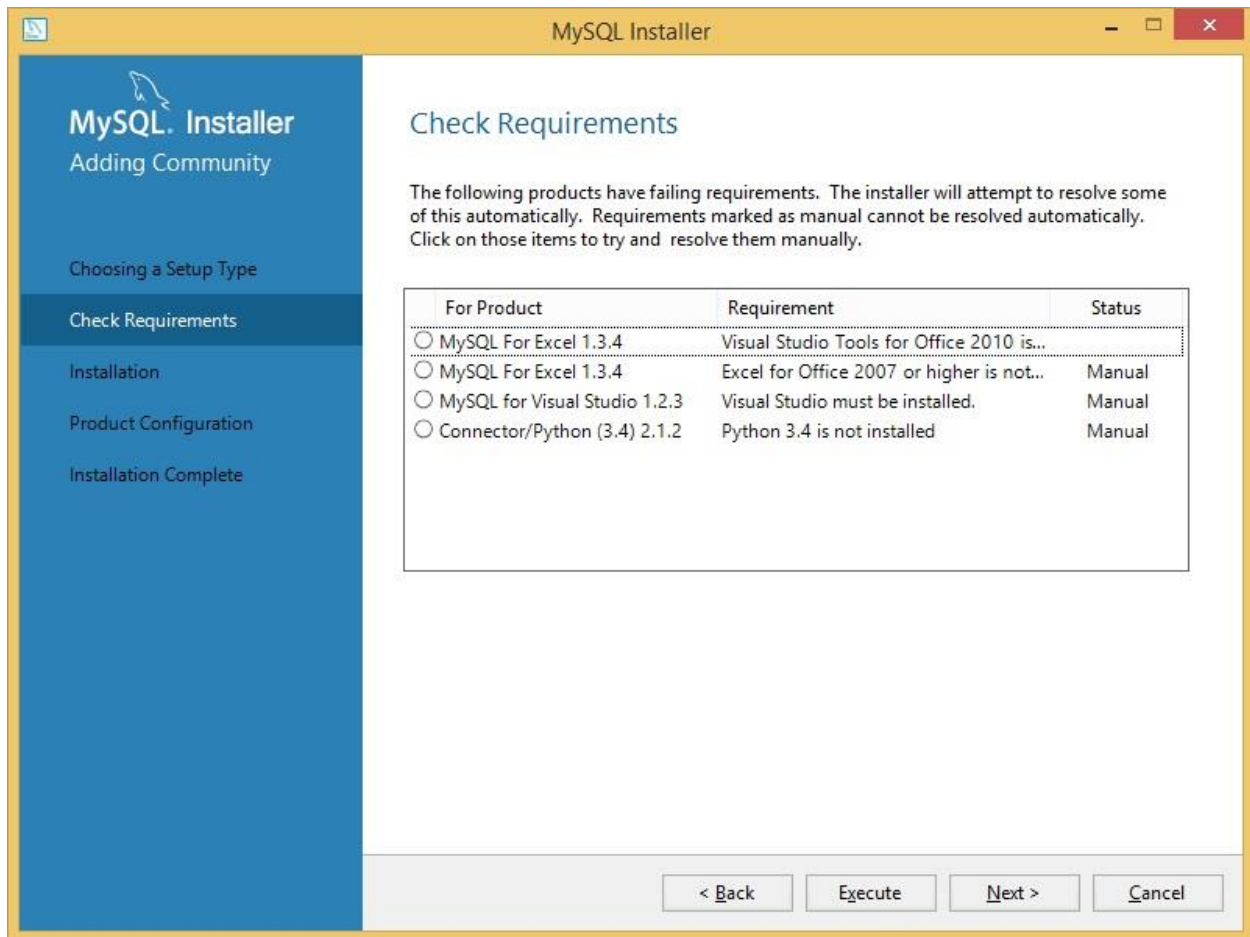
MySQL Installer

MySQL. Installer
Adding Community

Choosing a Setup Type
Check Requirements
Installation
Product Configuration
Installation Complete

Check Requirements

The following products have failing requirements. The installer will attempt to resolve some of this automatically. Requirements marked as manual cannot be resolved automatically. Click on those items to try and resolve them manually.

| For Product | Requirement | Status |
|---|---|---|
| MySQL For Excel 1.3.4 | Visual Studio Tools for Office 2010 is... | |
| MySQL For Excel 1.3.4 | Excel for Office 2007 or higher is not... | Manual |
| MySQL for Visual Studio 1.2.3 | Visual Studio must be installed. | Manual |
| Connector/Python (3.4) 2.1.2 | Python 3.4 is not installed | Manual |

< Back  Execute  Next >  Cancel